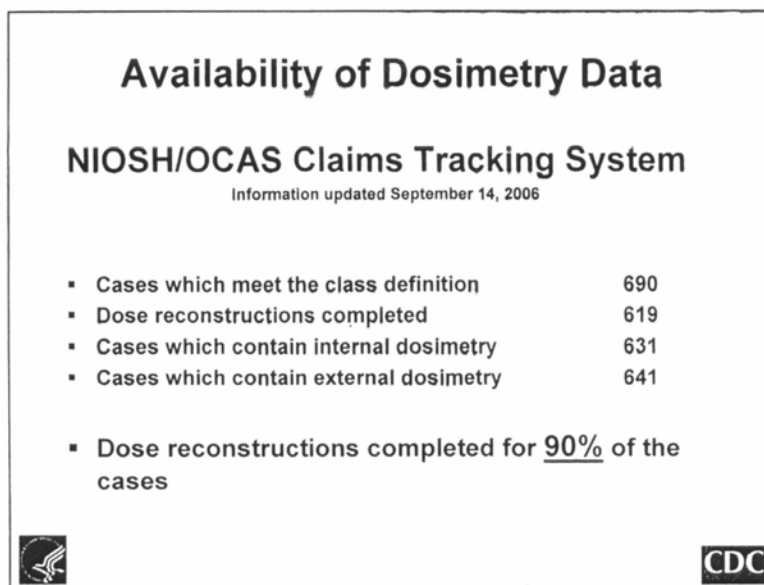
Availability of Dosimetry Data

NIOSH/OCAS Claims Tracking System

Information updated September 14, 2006

- Cases which meet the class definition 690
- Dose reconstructions completed 619
- Cases which contain internal dosimetry 631
- Cases which contain external dosimetry 641

- Dose reconstructions completed for 90% of the cases

CDC